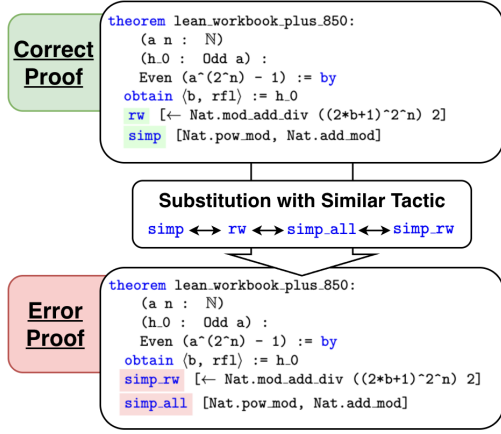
Correct Proof

theorem lean_workbook_plus_850:
  (a n : ℕ)
  (h_0 : Odd a) :
  Even (a^(2^n) - 1) := by
 obtain ⟨b, rfl⟩ := h_0
 rw [← Nat.mod_add_div ((2*b+1)^2^n) 2]
 simp [Nat.pow_mod, Nat.add_mod]

Substitution with Similar Tactic

simp ⟷ rw ⟷ simp_all ⟷ simp_rw

Error Proof

theorem lean_workbook_plus_850:
  (a n : ℕ)
  (h_0 : Odd a) :
  Even (a^(2^n) - 1) := by
 obtain ⟨b, rfl⟩ := h_0
 simp_rw [← Nat.mod_add_div ((2*b+1)^2^n) 2]
 simp_all [Nat.pow_mod, Nat.add_mod]